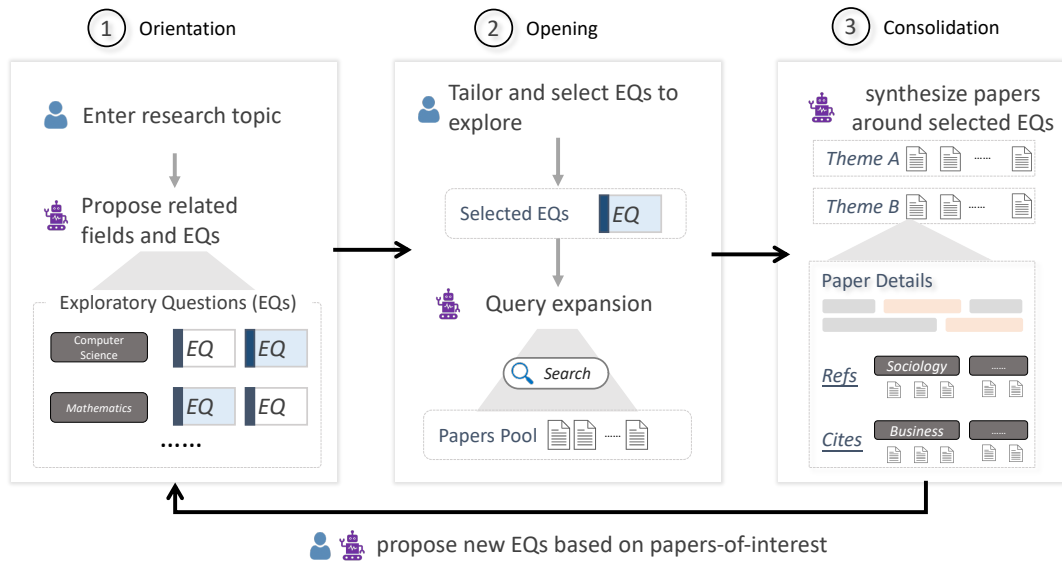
1 Orientation

Enter research topic

Propose related fields and EQs

Exploratory Questions (EQs)

Computer Science

EQ

EQ

Mathematics

EQ

EQ

......

2 Opening

Tailor and select EQs to explore

Selected EQs

EQ

Query expansion

Search

Papers Pool

......

3 Consolidation

synthesize papers around selected EQs

Theme A

......

Theme B

......

Paper Details

Refs

Sociology

......

Cites

Business

......

propose new EQs based on papers-of-interest